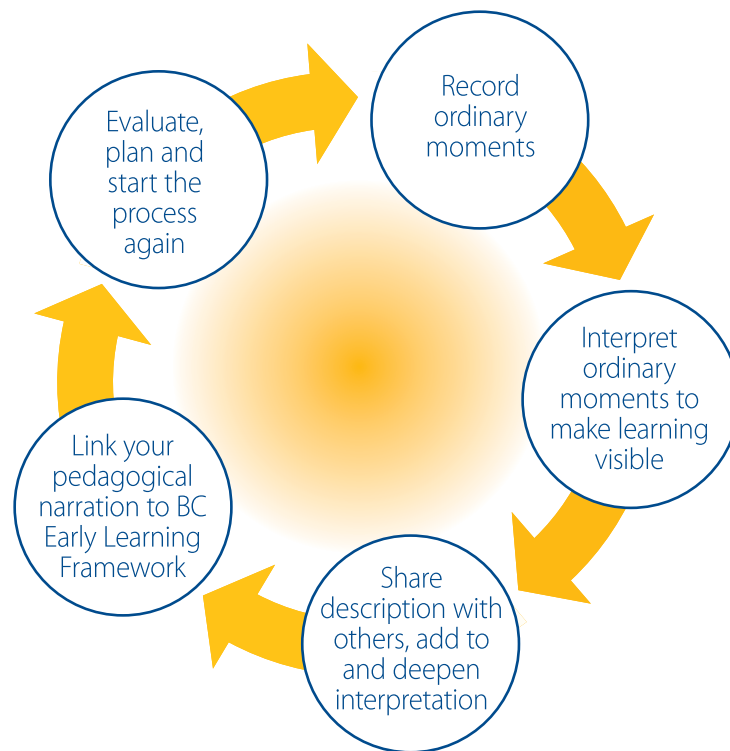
Record ordinary moments

Interpret ordinary moments to make learning visible

Share description with others, add to and deepen interpretation

Link your pedagogical narration to BC Early Learning Framework

Evaluate, plan and start the process again